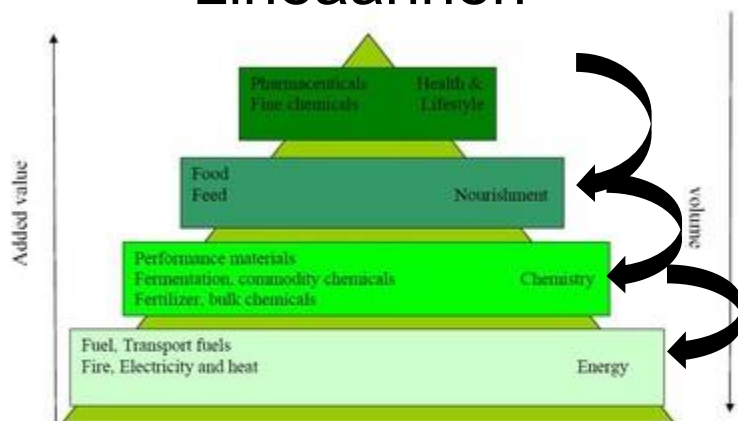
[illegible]

Added value

Pharmaceuticals
Fine chemicals

Health &
Lifestyle

Food
Feed

Nourishment

Performance materials
Fermentation, commodity chemicals
Fertilizer, bulk chemicals

Chemistry

Fuel, Transport fuels
Fire, Electricity and heat

Energy

volume